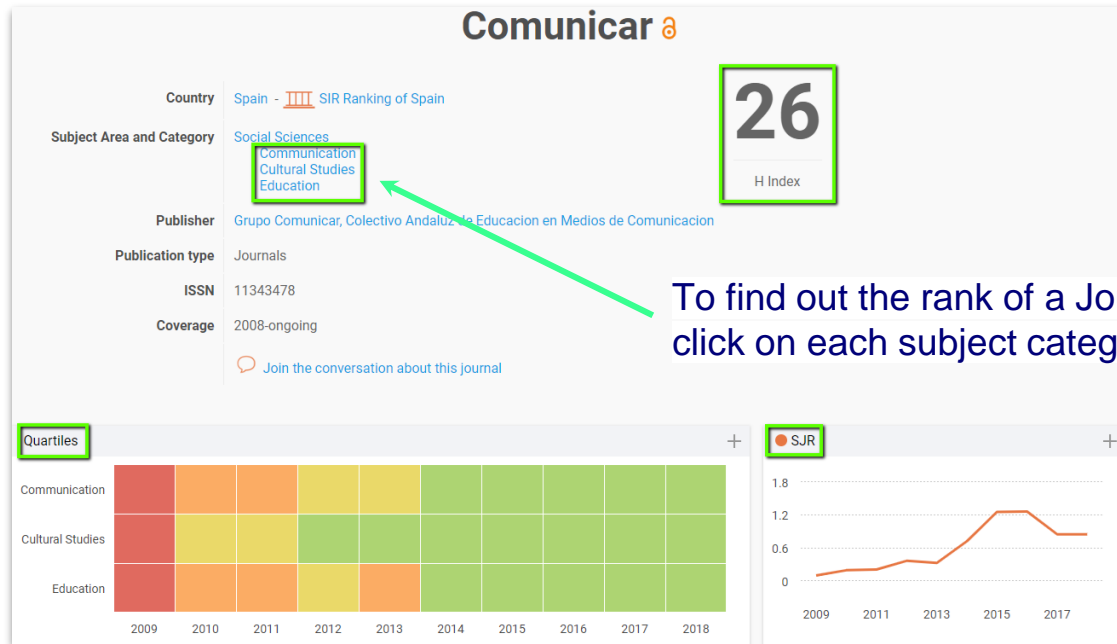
Comunicar

Country Spain - SIR Ranking of Spain

Subject Area and Category Social Sciences
Communication
Cultural Studies
Education

Publisher Grupo Comunicar, Colectivo Andaluz de Educacion en Medios de Comunicacion

Publication type Journals

ISSN 11343478

Coverage 2008-ongoing

Join the conversation about this journal

26

H Index

To find out the rank of a Jo
click on each subject categ

Quartiles

Communication
Cultural Studies
Education

2009 2010 2011 2012 2013 2014 2015 2016 2017 2018

SJR

1.8
1.2
0.6
0

2009 2011 2013 2015 2017